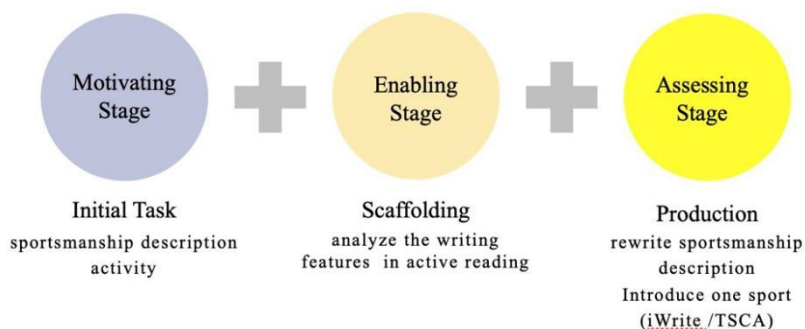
Motivating Stage

Enabling Stage

Assessing Stage

Initial Task
sportsmanship description activity

Scaffolding
analyze the writing features in active reading

Production
rewrite sportsmanship description
Introduce one sport
(iWrite /TSCA)